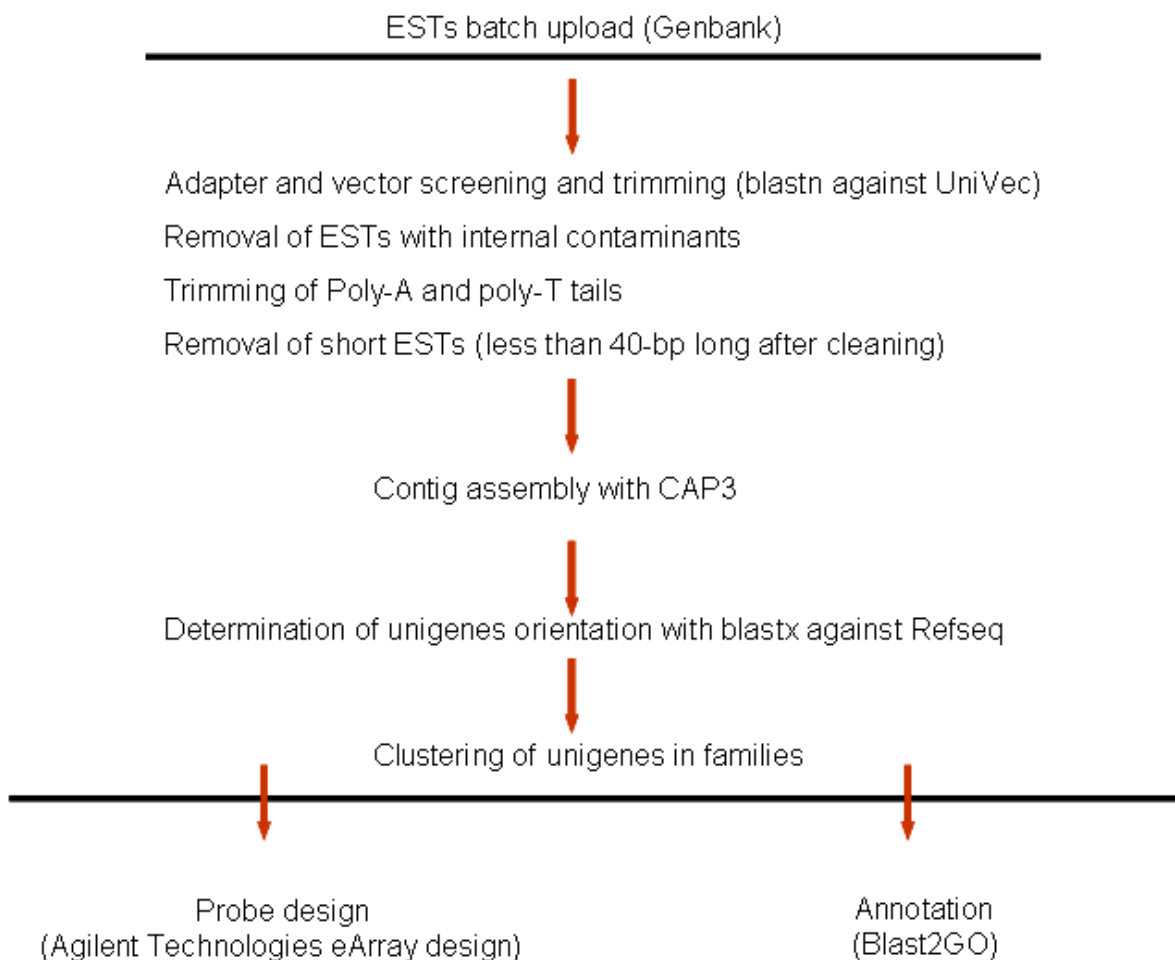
ESTs batch upload (Genbank)

Adapter and vector screening and trimming (blastn against UniVec)
Removal of ESTs with internal contaminants
Trimming of Poly-A and poly-T tails
Removal of short ESTs (less than 40-bp long after cleaning)

Contig assembly with CAP3

Determination of unigenes orientation with blastx against Refseq

Clustering of unigenes in families

Probe design
(Agilent Technologies eArray design)

Annotation
(Blast2GO)